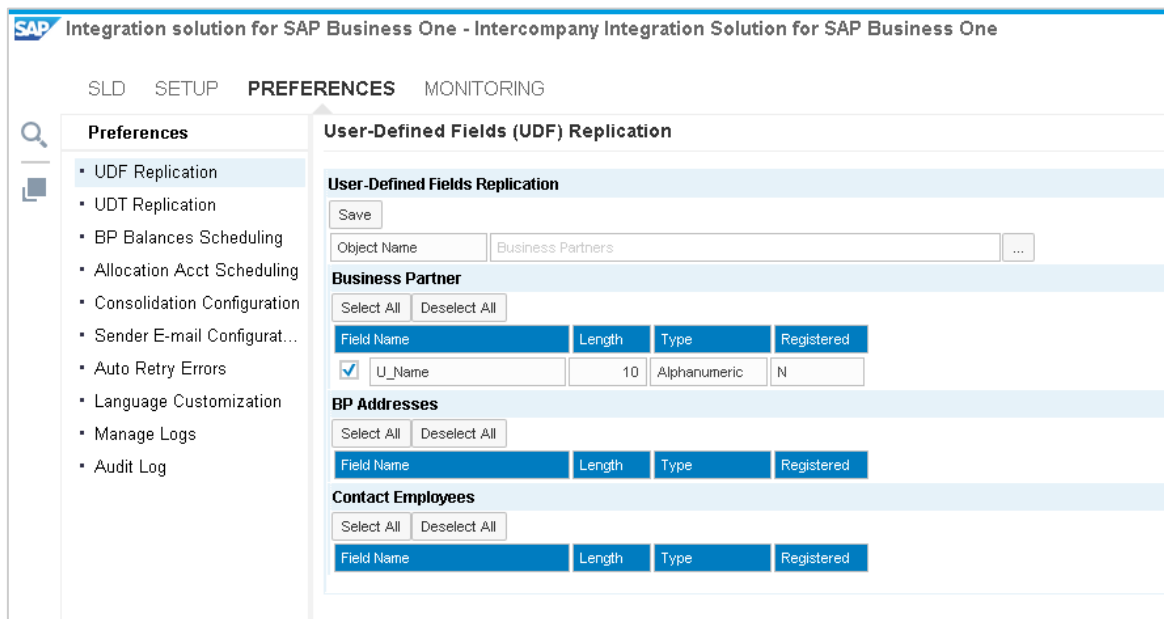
SAP Integration solution for SAP Business One - Intercompany Integration Solution for SAP Business One

SLD SETUP PREFERENCES MONITORING

Preferences

- UDF Replication
- UDT Replication
- BP Balances Scheduling
- Allocation Acct Scheduling
- Consolidation Configuration
- Sender E-mail Configurat...
- Auto Retry Errors
- Language Customization
- Manage Logs
- Audit Log

User-Defined Fields (UDF) Replication

User-Defined Fields Replication

Save

Object Name | Business Partners | ...

Business Partner

Select All | Deselect All

| Field Name | Length | Type | Registered |
|---|---|---|---|
| U_Name | 10 | Alphanumeric | N |

BP Addresses

Select All | Deselect All

| Field Name | Length | Type | Registered |
|---|---|---|---|

Contact Employees

Select All | Deselect All

| Field Name | Length | Type | Registered |
|---|---|---|---|